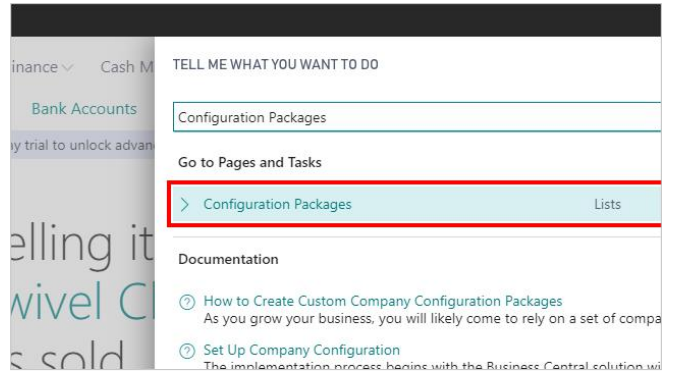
inance ∨ Cash M

Bank Accounts

y trial to unlock advan

elling it
wivel Cl
s sold

TELL ME WHAT YOU WANT TO DO

Configuration Packages

Go to Pages and Tasks

> Configuration Packages Lists

Documentation

How to Create Custom Company Configuration Packages
As you grow your business, you will likely come to rely on a set of compa

Set Up Company Configuration
The implementation process begins with the Business Central solution wi